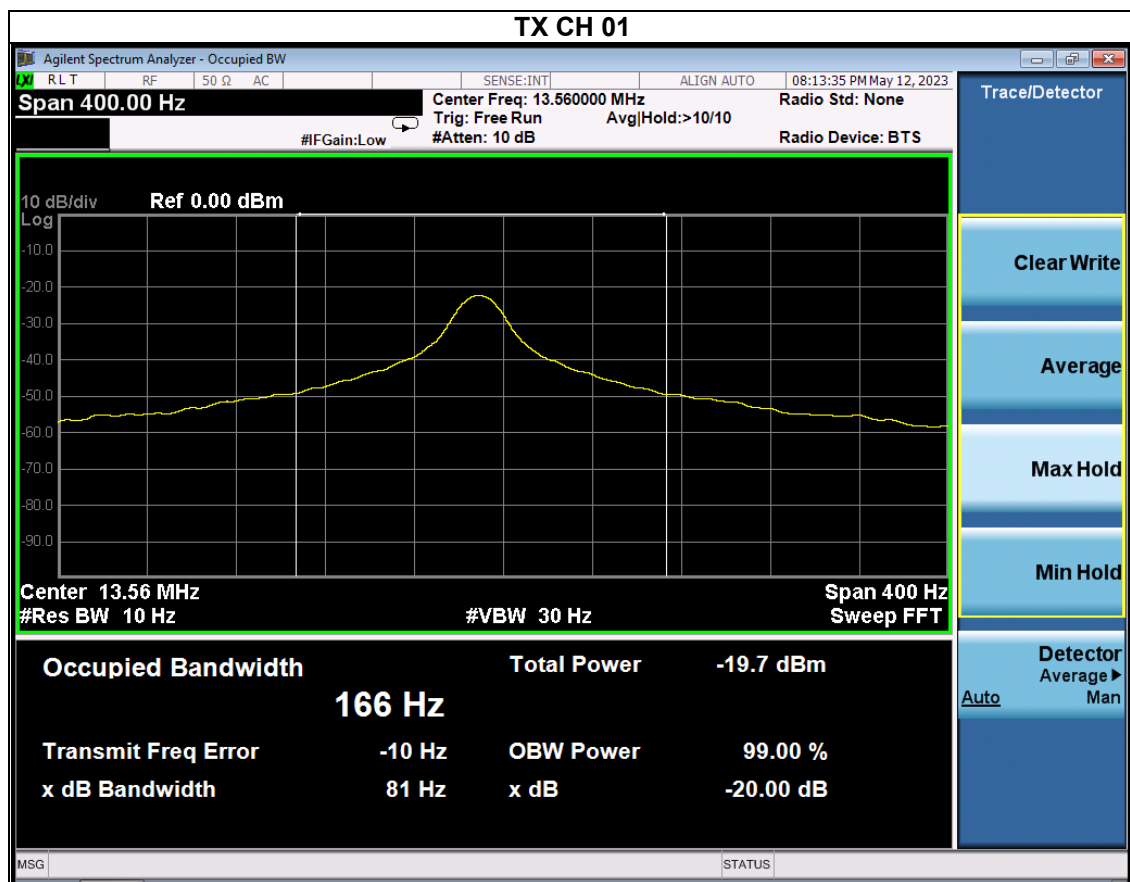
TX CH 01

Agilent Spectrum Analyzer - Occupied BW

RLT RF 50 Ω AC SENSE:INT ALIGN AUTO 08:13:35 PM May 12, 2023

Span 400.00 Hz

Center Freq: 13.560000 MHz
Trig: Free Run Avg|Hold:>10/10
#Atten: 10 dB

#IFGain:Low

Radio Std: None

Radio Device: BTS

Trace/Detector

10 dB/div Ref 0.00 dBm
Log

-10.0
-20.0
-30.0
-40.0
-50.0
-60.0
-70.0
-80.0
-90.0

Center 13.56 MHz
#Res BW 10 Hz

#VBW 30 Hz

Span 400 Hz
Sweep FFT

Clear Write

Average

Max Hold

Min Hold

Detector
Average ▶
Auto Man

Occupied Bandwidth

166 Hz

Total Power -19.7 dBm

Transmit Freq Error -10 Hz

OBW Power 99.00 %

x dB Bandwidth 81 Hz

x dB -20.00 dB

MSG

STATUS